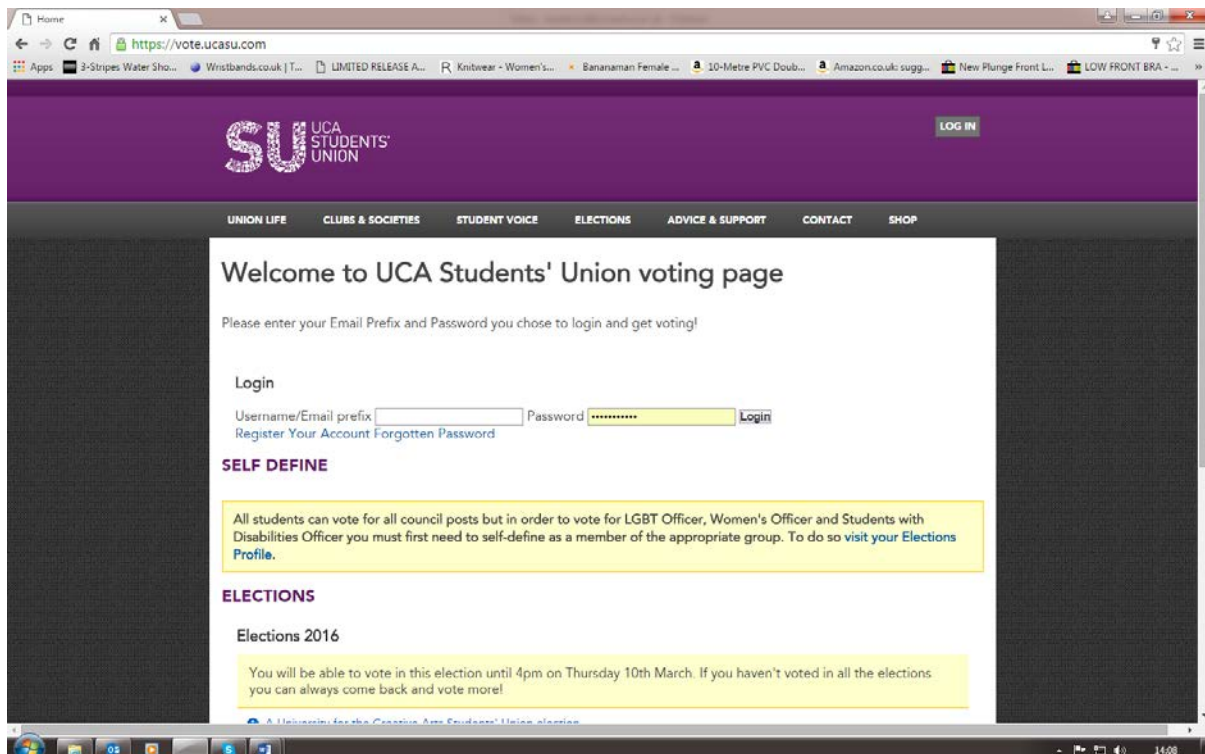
Home

https://vote.ucasu.com

Apps 3-Stripes Water Sho... Wristbands.co.uk | T... LIMITED RELEASE A... Knitwear - Women's... Bananaman Female ... 10-Metre PVC Doub... Amazon.co.uk: sugg... New Plunge Front L... LOW FRONT BRA - ...

SU UCA STUDENTS' UNION

LOG IN

UNION LIFE CLUBS & SOCIETIES STUDENT VOICE ELECTIONS ADVICE & SUPPORT CONTACT SHOP

Welcome to UCA Students' Union voting page

Please enter your Email Prefix and Password you chose to login and get voting!

Login

Username/Email prefix Password ••••••••••• Login

Register Your Account Forgotten Password

SELF DEFINE

All students can vote for all council posts but in order to vote for LGBT Officer, Women's Officer and Students with Disabilities Officer you must first need to self-define as a member of the appropriate group. To do so visit your Elections Profile.

ELECTIONS

Elections 2016

You will be able to vote in this election until 4pm on Thursday 10th March. If you haven't voted in all the elections you can always come back and vote more!

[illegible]

14:08